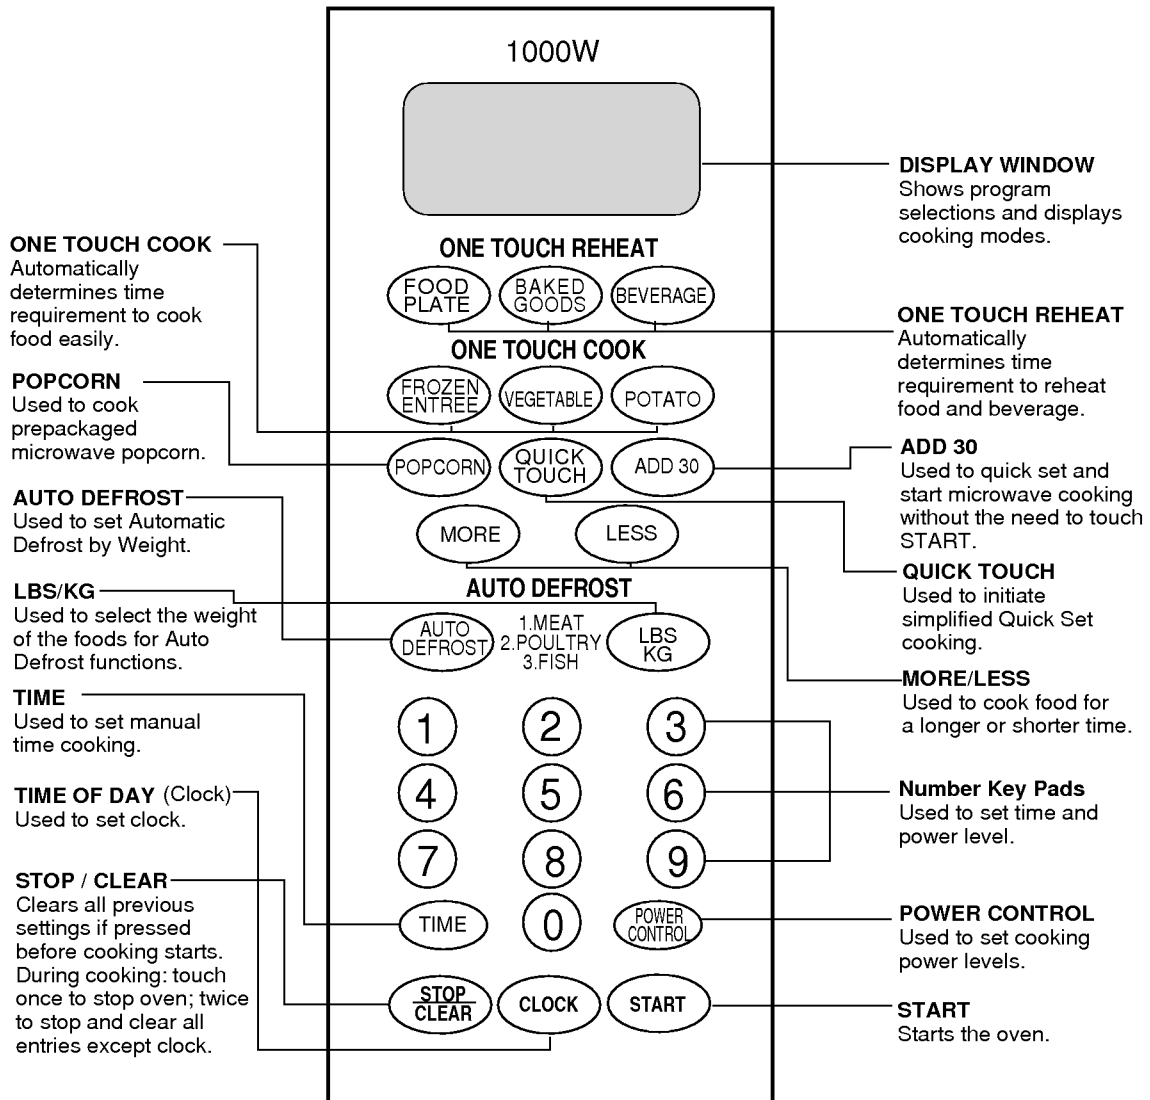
1000W

DISPLAY WINDOW
Shows program selections and displays cooking modes.

ONE TOUCH COOK
Automatically determines time requirement to cook food easily.

ONE TOUCH REHEAT

FOOD PLATE

BAKED GOODS

BEVERAGE

ONE TOUCH REHEAT
Automatically determines time requirement to reheat food and beverage.

ONE TOUCH COOK

FROZEN ENTREE

VEGETABLE

POTATO

POPCORN
Used to cook prepackaged microwave popcorn.

POPCORN

QUICK TOUCH

ADD 30

ADD 30
Used to quick set and start microwave cooking without the need to touch START.

AUTO DEFROST
Used to set Automatic Defrost by Weight.

MORE

LESS

QUICK TOUCH
Used to initiate simplified Quick Set cooking.

AUTO DEFROST

LBS/KG
Used to select the weight of the foods for Auto Defrost functions.

AUTO DEFROST

1.MEAT
2.POULTRY
3.FISH

LBS KG

MORE/LESS
Used to cook food for a longer or shorter time.

TIME
Used to set manual time cooking.

1 2 3

4 5 6

7 8 9

TIME OF DAY (Clock)
Used to set clock.

Number Key Pads
Used to set time and power level.

STOP / CLEAR
Clears all previous settings if pressed before cooking starts. During cooking: touch once to stop oven; twice to stop and clear all entries except clock.

TIME

0

POWER CONTROL

POWER CONTROL
Used to set cooking power levels.

STOP CLEAR

CLOCK

START

START
Starts the oven.